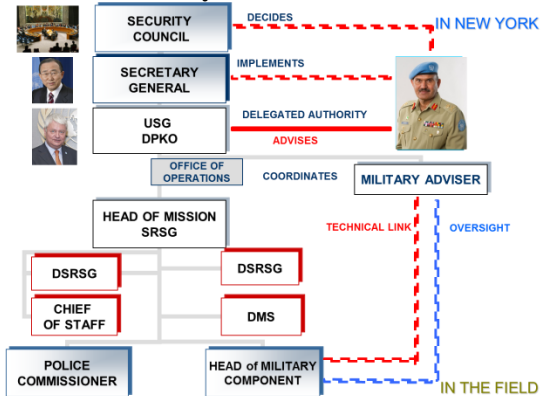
SECURITY COUNCIL

DECIDES

IN NEW YORK

SECRETARY GENERAL

IMPLEMENTS

USG DPKO

DELEGATED AUTHORITY

ADVISES

OFFICE OF OPERATIONS

COORDINATES

MILITARY ADVISER

HEAD OF MISSION SRSG

TECHNICAL LINK

OVERSIGHT

DSRSG

DSRSG

CHIEF OF STAFF

DMS

POLICE COMMISSIONER

HEAD of MILITARY COMPONENT

IN THE FIELD